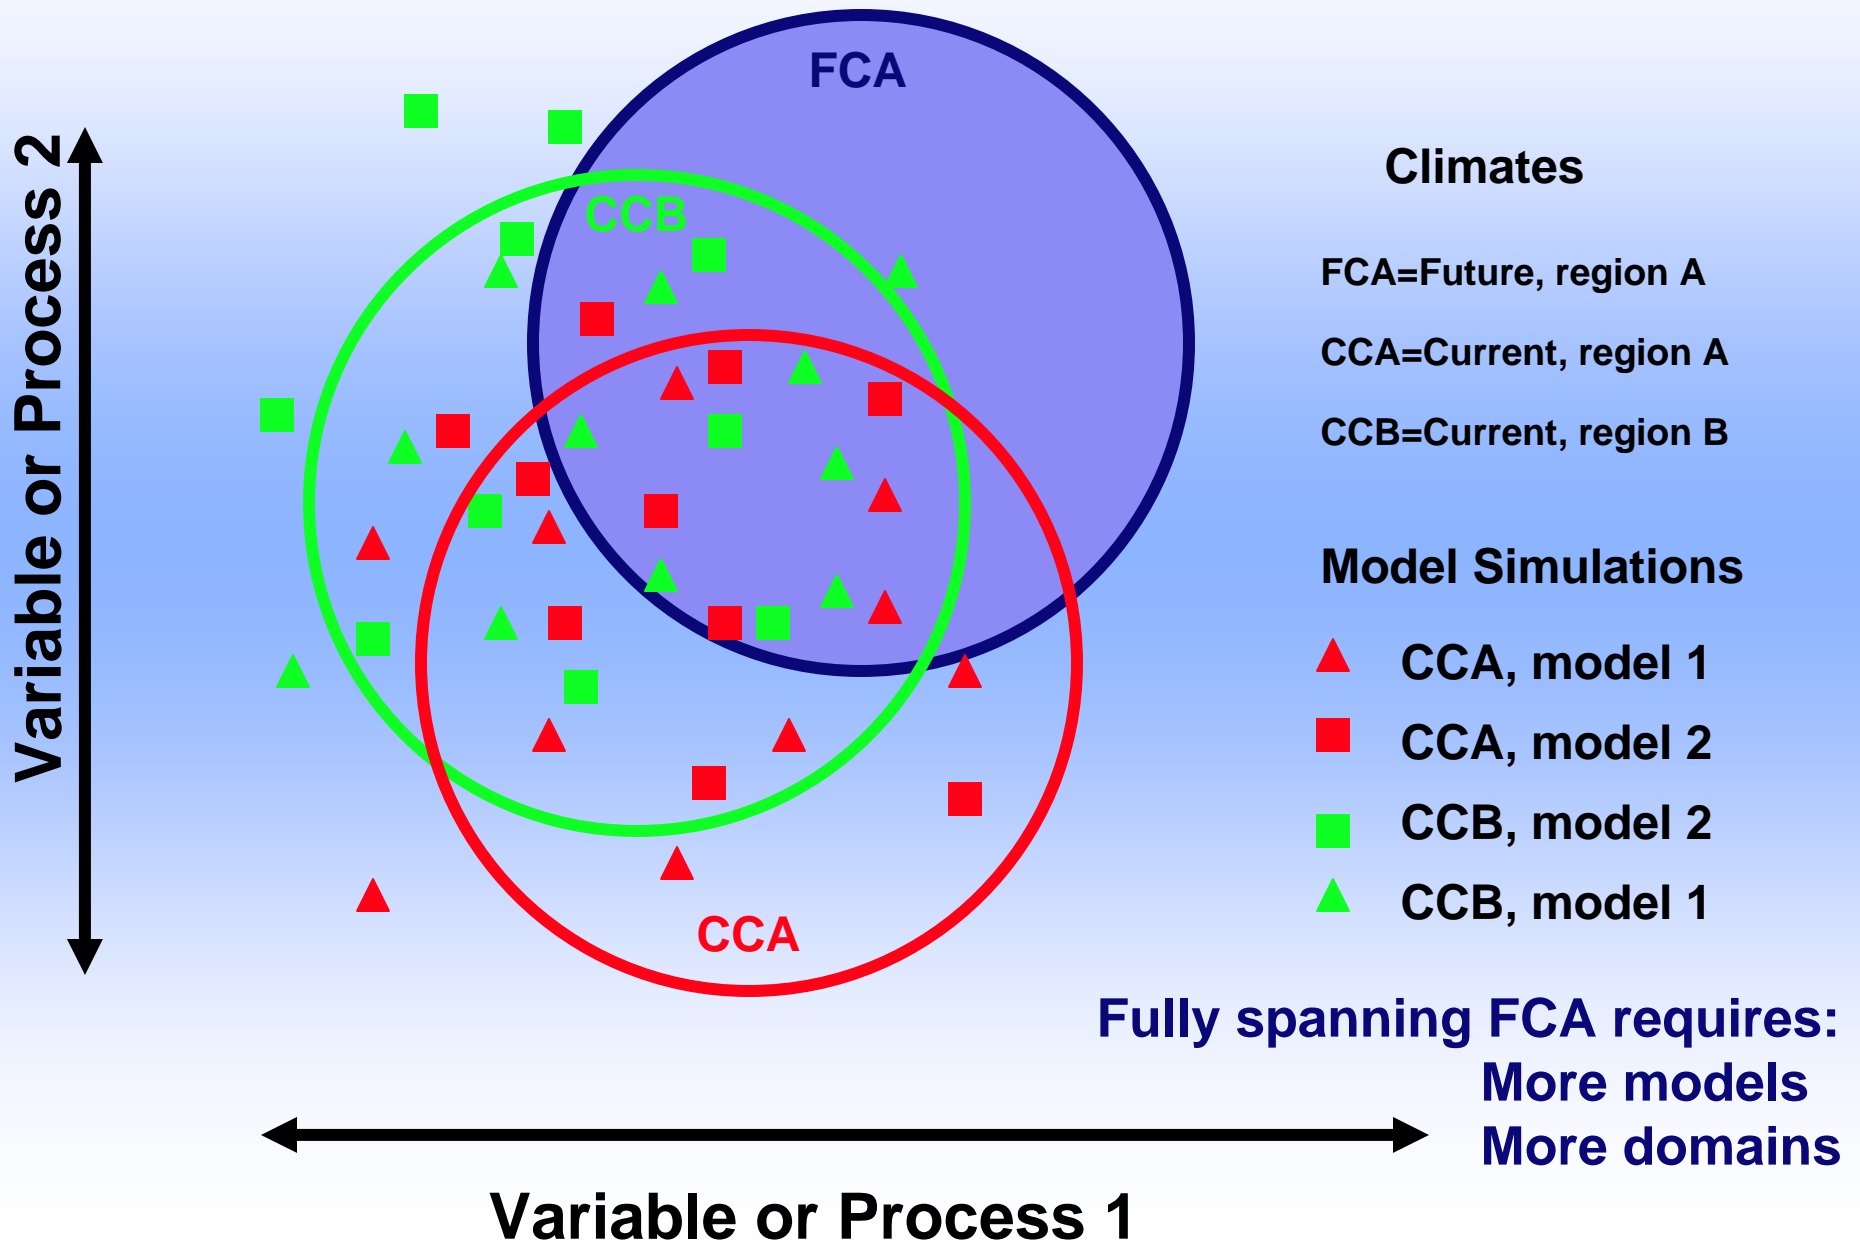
Variable or Process 2

FCA

CCB

CCA

Climates

FCA=Future, region A

CCA=Current, region A

CCB=Current, region B

Model Simulations

CCA, model 1

CCA, model 2

CCB, model 2

CCB, model 1

Fully spanning FCA requires:
More models
More domains

Variable or Process 1